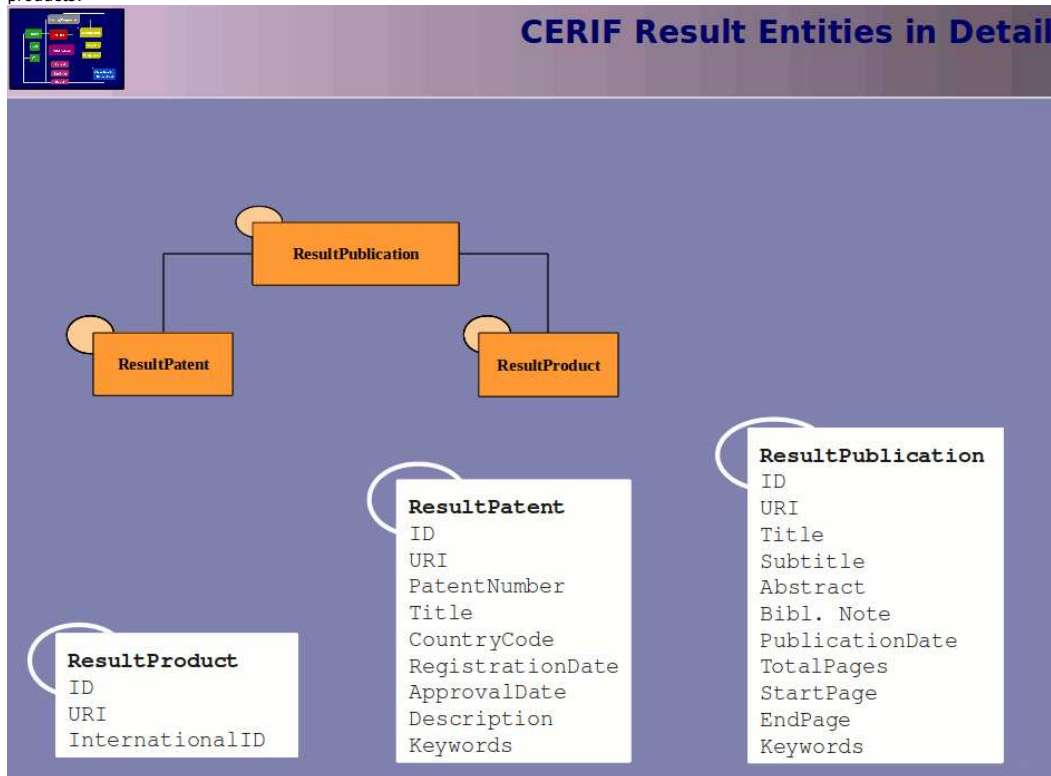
CERIF Result Entities in Detail

ResultPublication

ResultPatent

ResultProduct

ResultPublication
ID
URI
Title
Subtitle
Abstract
Bibl. Note
PublicationDate
TotalPages
StartPage
EndPage
Keywords

ResultPatent
ID
URI
PatentNumber
Title
CountryCode
RegistrationDate
ApprovalDate
Description
Keywords

ResultProduct
ID
URI
InternationalID